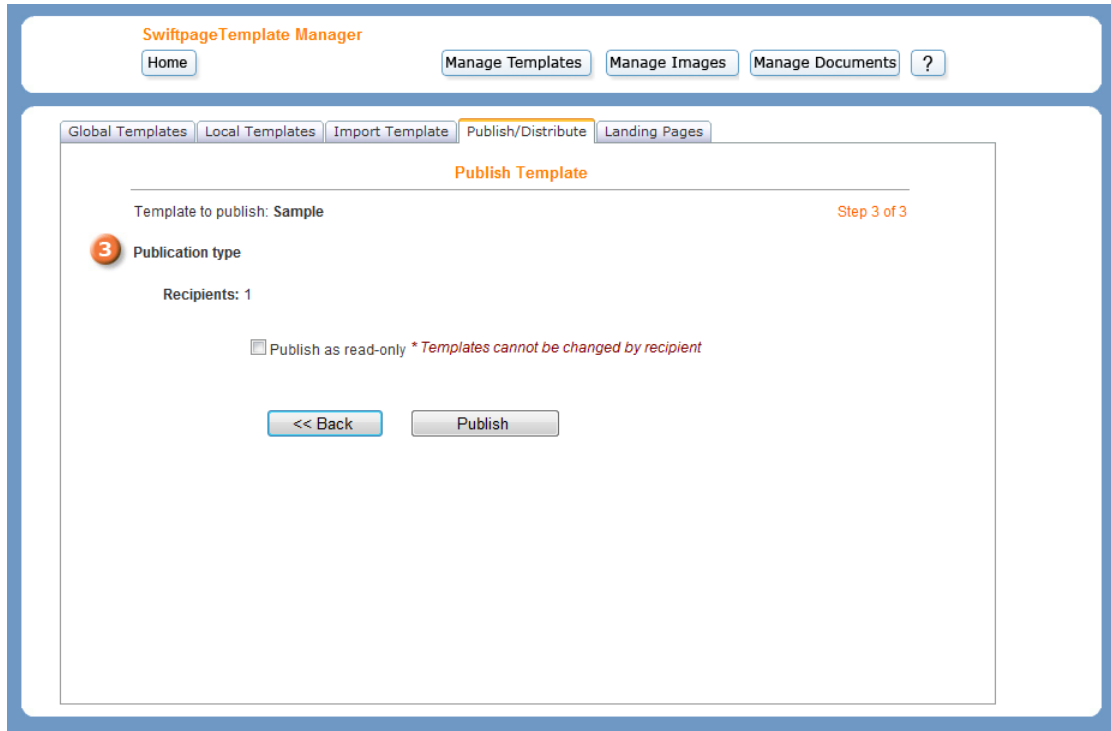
SwiftpageTemplate Manager

Home

Manage Templates

Manage Images

Manage Documents

?

Global Templates

Local Templates

Import Template

Publish/Distribute

Landing Pages

Publish Template

Template to publish: Sample

Step 3 of 3

3

Publication type

Recipients: 1

Publish as read-only * Templates cannot be changed by recipient

<< Back

Publish